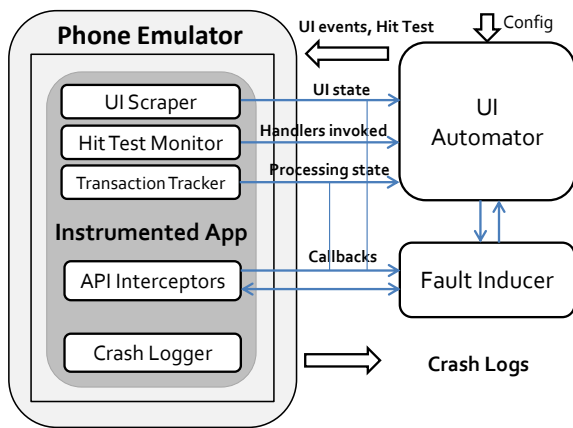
Phone Emulator

UI events, Hit Test

Config

UI Scraper

UI state

Hit Test Monitor

Handlers invoked

UI Automator

Transaction Tracker

Processing state

Instrumented App

Callbacks

API Interceptors

Fault Inducer

Crash Logger

Crash Logs